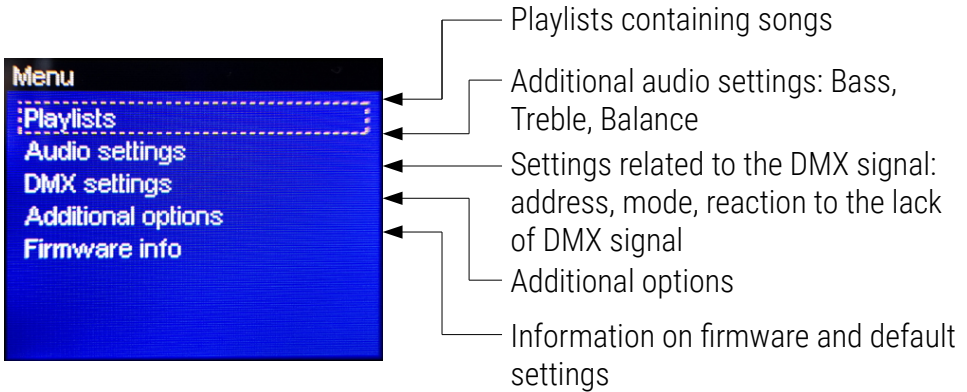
Menu
Playlists
Audio settings
DMX settings
Additional options
Firmware info

Playlists containing songs

Additional audio settings: Bass, Treble, Balance

Settings related to the DMX signal: address, mode, reaction to the lack of DMX signal

Additional options

Information on firmware and default settings